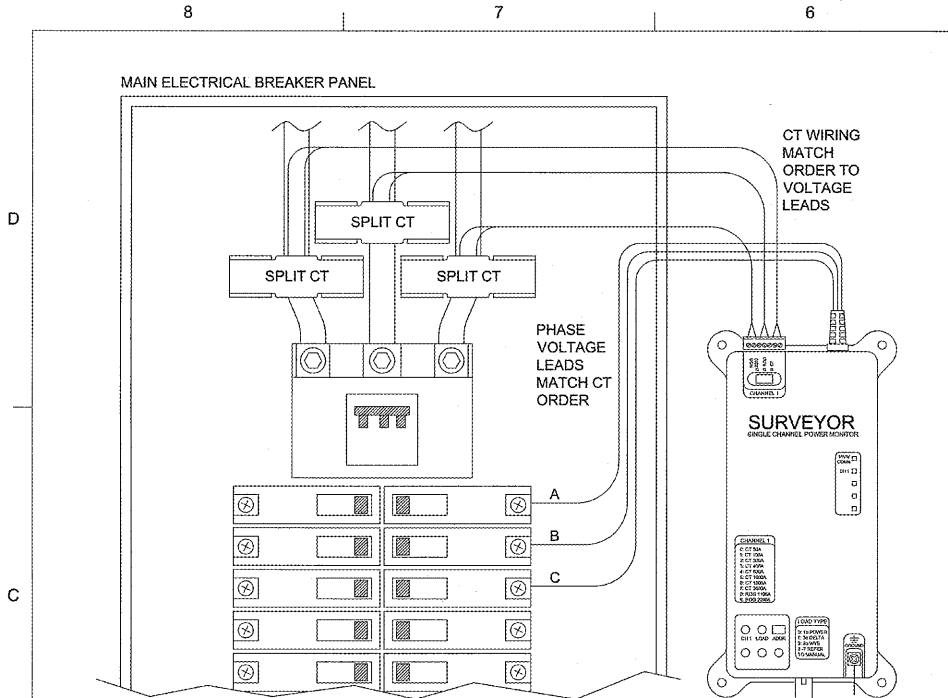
8

7

6

D

C

MAIN ELECTRICAL BREAKER PANEL

CT WIRING MATCH ORDER TO VOLTAGE LEADS

SPLIT CT

SPLIT CT

SPLIT CT

PHASE VOLTAGE LEADS MATCH CT ORDER

A

B

C

CHANNEL 1

SURVEYOR

SINGLE CHANNEL POWER MONITOR

CH1

CHANNEL 1

0: CT 50A
1: CT 100A
2: CT 200A
3: CT 400A
4: CT 600A
5: CT 1000A
6: CT 1600A
7: CT 3000A
8: RCS 1150A
9: RCS 2000A

LOAD TYPE

CH1 LOAD ADDR

GROUND